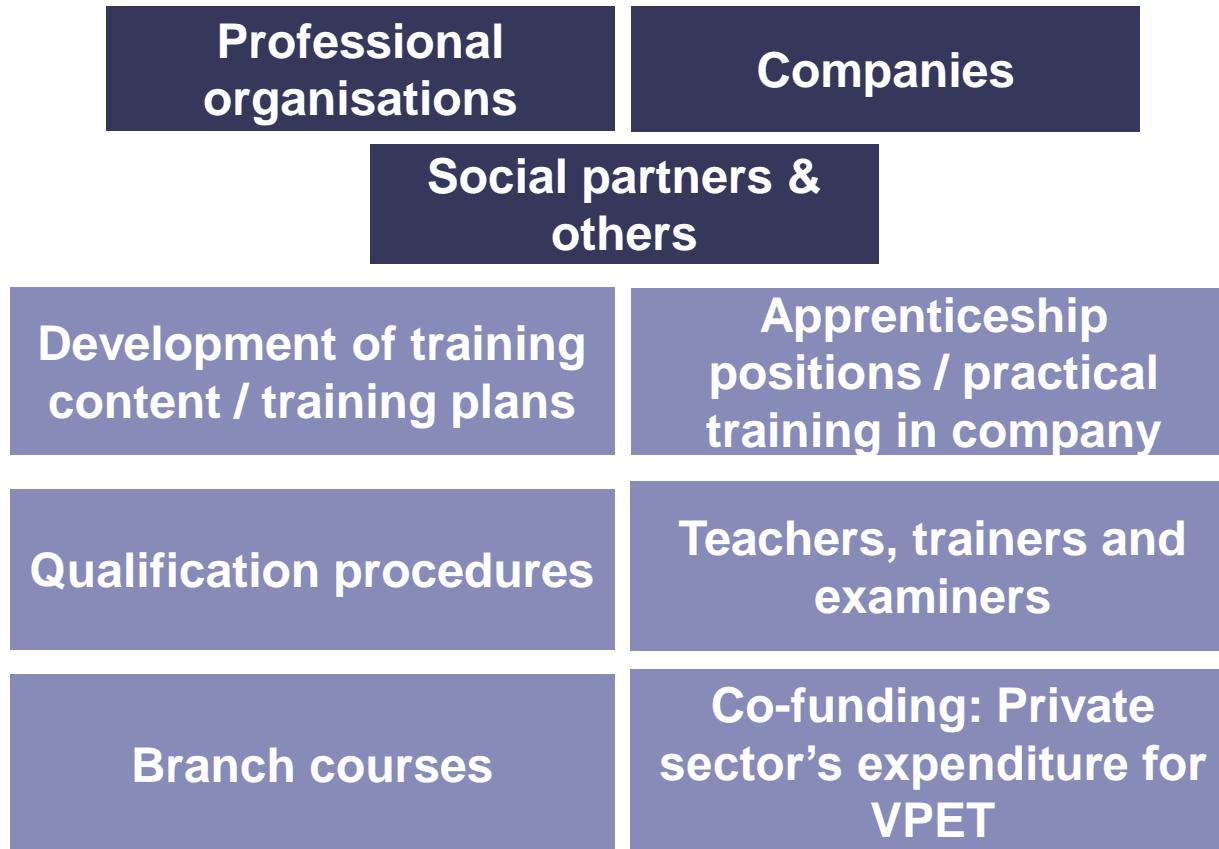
Professional organisations

Companies

Social partners & others

Development of training content / training plans

Apprenticeship positions / practical training in company

Qualification procedures

Teachers, trainers and examiners

Branch courses

Co-funding: Private sector’s expenditure for VPET